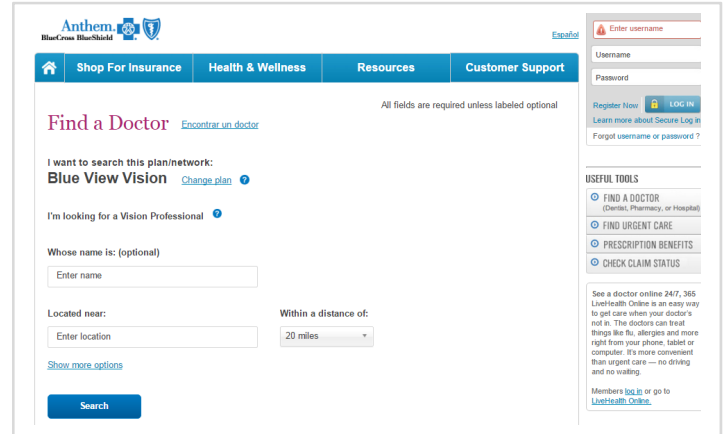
Anthem BlueCross BlueShield

Español

Shop For Insurance | Health & Wellness | Resources | Customer Support

All fields are required unless labeled optional

Find a Doctor Encontrar un doctor

I want to search this plan/network:

Blue View Vision Change plan

I'm looking for a Vision Professional

Whose name is: (optional)

Enter name

Located near:

Enter location

Within a distance of:

20 miles

Show more options

Search

Enter username

Username

Password

Register Now LOG IN

Learn more about Secure Log in

Forgot username or password ?

USEFUL TOOLS

FIND A DOCTOR (Dental, Pharmacy, or Hospital)

FIND URGENT CARE

PRESCRIPTION BENEFITS

CHECK CLAIM STATUS

See a doctor online 24/7, 365 LiveHealth Online is an easy way to get care when your doctor's not in. The doctors can treat things like flu, allergies and more right from your phone, tablet or computer. It's more convenient than urgent care — no driving and no waiting.

Members log in or go to LiveHealth Online.